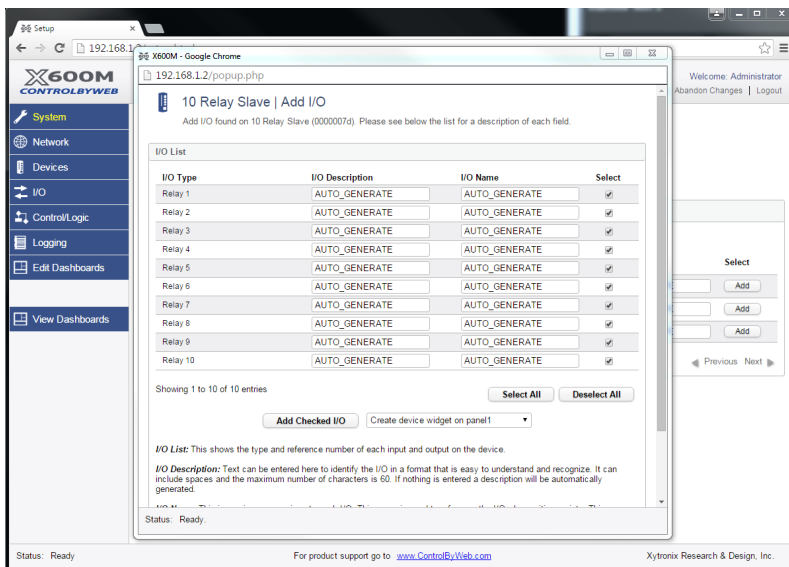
Setup ×

192.168.1.

X600M
CONTROLBYWEB

System
Network
Devices
I/O
Control/Logic
Logging
Edit Dashboards

View Dashboards

Welcome: Administrator
Abandon Changes | Logout

Select
Add
Add
Add
Previous Next

X600M - Google Chrome
192.168.1.2/popup.php

10 Relay Slave | Add I/O

Add I/O found on 10 Relay Slave (0000007d). Please see below the list for a description of each field.

I/O List

| I/O Type | I/O Description | I/O Name | Select |
|---|---|---|---|
| Relay 1 | AUTO_GENERATE | AUTO_GENERATE | ☑ |
| Relay 2 | AUTO_GENERATE | AUTO_GENERATE | ☑ |
| Relay 3 | AUTO_GENERATE | AUTO_GENERATE | ☑ |
| Relay 4 | AUTO_GENERATE | AUTO_GENERATE | ☑ |
| Relay 5 | AUTO_GENERATE | AUTO_GENERATE | ☑ |
| Relay 6 | AUTO_GENERATE | AUTO_GENERATE | ☑ |
| Relay 7 | AUTO_GENERATE | AUTO_GENERATE | ☑ |
| Relay 8 | AUTO_GENERATE | AUTO_GENERATE | ☑ |
| Relay 9 | AUTO_GENERATE | AUTO_GENERATE | ☑ |
| Relay 10 | AUTO_GENERATE | AUTO_GENERATE | ☑ |

Showing 1 to 10 of 10 entries

Select All Deselect All

Add Checked I/O Create device widget on panel1

I/O List: This shows the type and reference number of each input and output on the device.

I/O Description: Text can be entered here to identify the I/O in a format that is easy to understand and recognize. It can include spaces and the maximum number of characters is 60. If nothing is entered a description will be automatically generated.

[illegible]

Status: Ready.

Status: Ready

For product support go to www.ControlByWeb.com

Xytronix Research & Design, Inc.